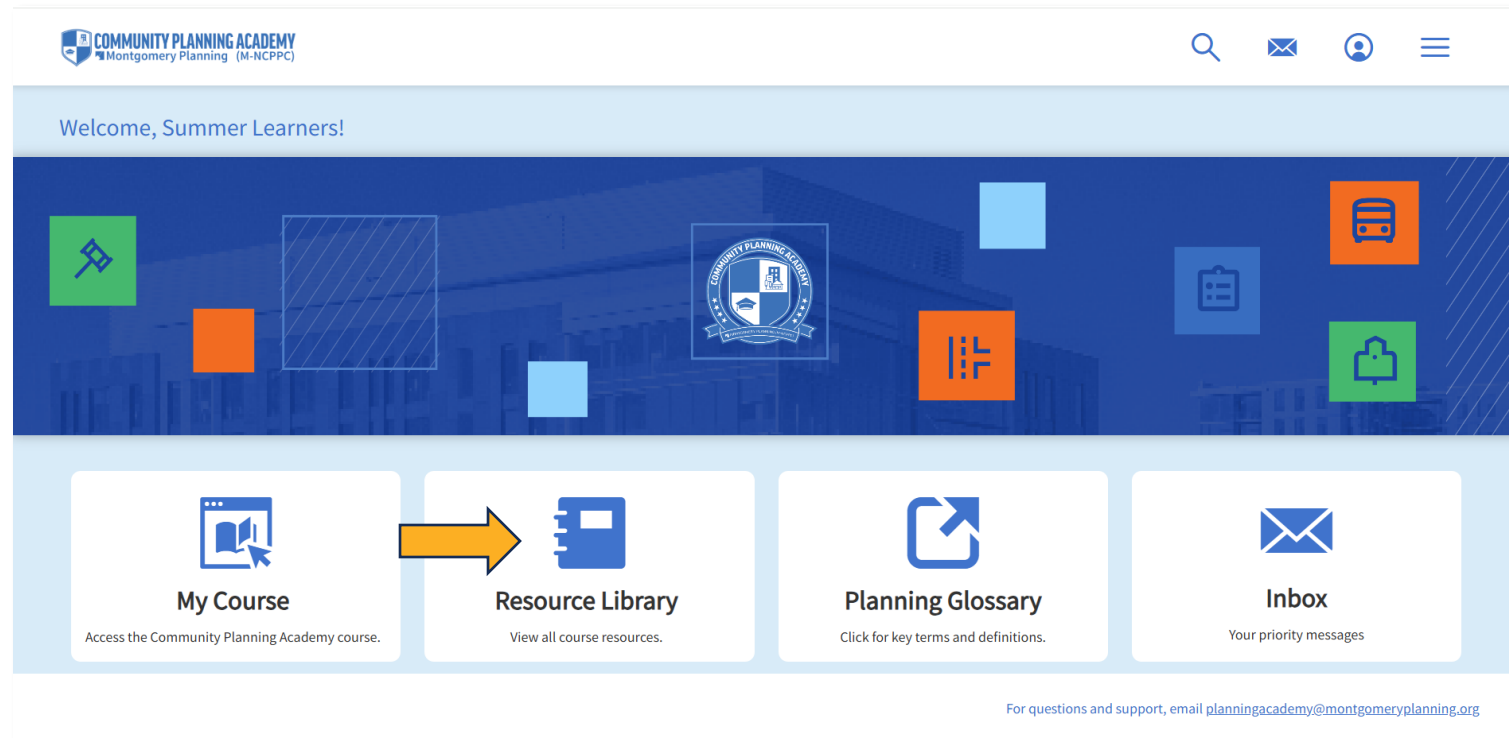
COMMUNITY PLANNING ACADEMY
Montgomery Planning (M-NCPPC)

Welcome, Summer Learners!

COMMUNITY PLANNING ACADEMY

My Course
Access the Community Planning Academy course.

Resource Library
View all course resources.

Planning Glossary
Click for key terms and definitions.

Inbox
Your priority messages

For questions and support, email planningacademy@montgomeryplanning.org